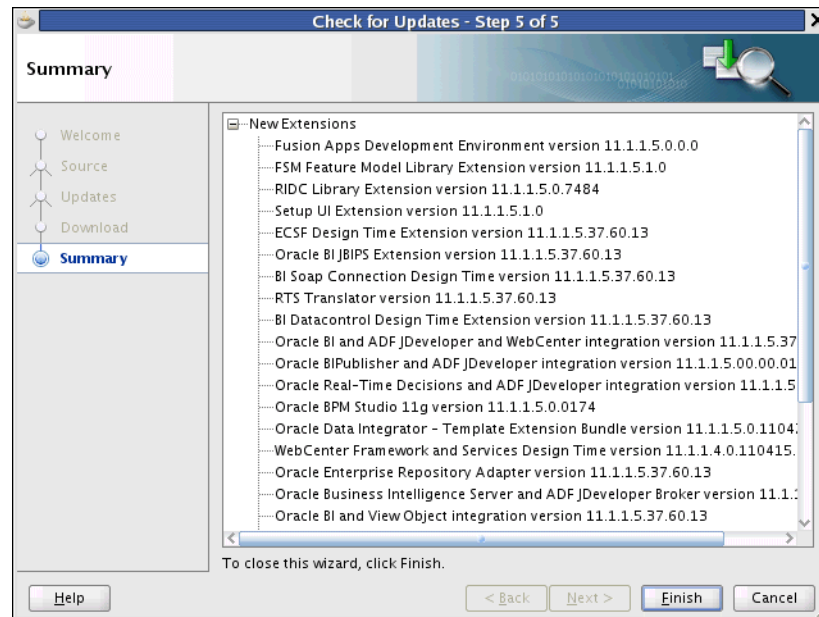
Check for Updates - Step 5 of 5

Summary

Welcome
Source
Updates
Download
Summary

New Extensions
Fusion Apps Development Environment version 11.1.1.5.0.0.0
FSM Feature Model Library Extension version 11.1.1.5.1.0
RIDC Library Extension version 11.1.1.5.0.7484
Setup UI Extension version 11.1.1.5.1.0
ECSF Design Time Extension version 11.1.1.5.37.60.13
Oracle BI JBIPS Extension version 11.1.1.5.37.60.13
BI Soap Connection Design Time version 11.1.1.5.37.60.13
RTS Translator version 11.1.1.5.37.60.13
BI Datacontrol Design Time Extension version 11.1.1.5.37.60.13
Oracle BI and ADF JDeveloper and WebCenter integration version 11.1.1.5.37
Oracle BIPublisher and ADF JDeveloper integration version 11.1.1.5.00.00.01
Oracle Real-Time Decisions and ADF JDeveloper integration version 11.1.1.5
Oracle BPM Studio 11g version 11.1.1.5.0.0174
Oracle Data Integrator - Template Extension Bundle version 11.1.1.5.0.1104
WebCenter Framework and Services Design Time version 11.1.1.4.0.110415.
Oracle Enterprise Repository Adapter version 11.1.1.5.37.60.13
Oracle Business Intelligence Server and ADF JDeveloper Broker version 11.1.
Oracle BI and View Object integration version 11.1.1.5.37.60.13

To close this wizard, click Finish.

Help
< Back
Next >
Finish
Cancel